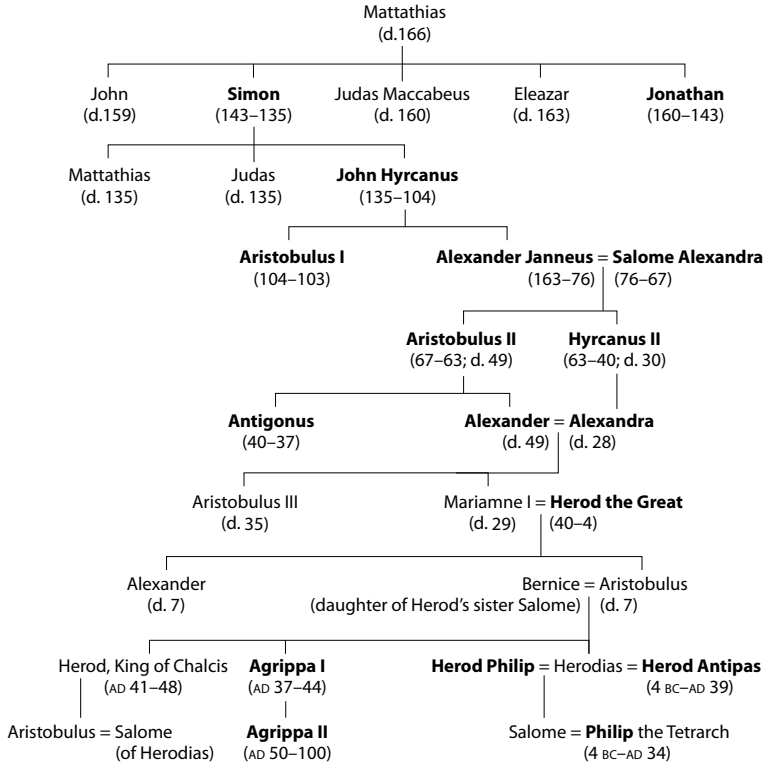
Mattathias
(d.166)

John
(d.159)

**Simon**
(143–135)

Judas Maccabeus
(d. 160)

Eleazar
(d. 163)

**Jonathan**
(160–143)

Mattathias
(d. 135)

Judas
(d. 135)

**John Hyrcanus**
(135–104)

**Aristobulus I**
(104–103)

**Alexander Janneus** = **Salome Alexandra**
(163–76) (76–67)

**Aristobulus II**
(67–63; d. 49)

**Hyrcanus II**
(63–40; d. 30)

**Antigonus**
(40–37)

**Alexander** = **Alexandra**
(d. 49) (d. 28)

Aristobulus III
(d. 35)

Mariamne I = **Herod the Great**
(d. 29) (40–4)

Alexander
(d. 7)

Bernice = Aristobulus
(daughter of Herod's sister Salome) (d. 7)

Herod, King of Chalcis
(AD 41–48)

**Agrippa I**
(AD 37–44)

**Herod Philip** = Herodias = **Herod Antipas**
(4 BC–AD 39)

Aristobulus = Salome
(of Herodias)

**Agrippa II**
(AD 50–100)

Salome = **Philip** the Tetrarch
(4 BC–AD 34)